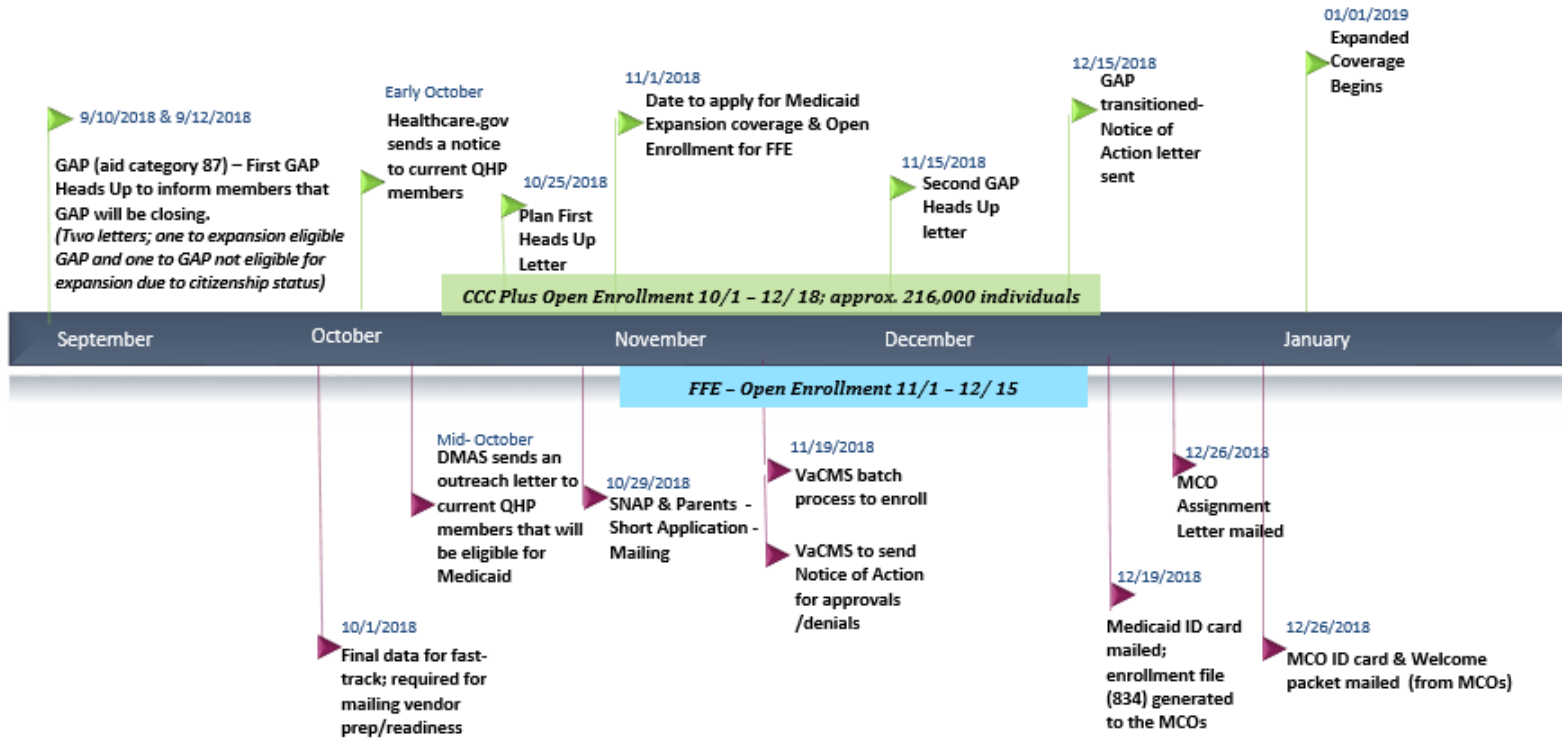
01/01/2019
Expanded Coverage Begins

9/10/2018 & 9/12/2018
GAP (aid category 87) – First GAP Heads Up to inform members that GAP will be closing.
(Two letters; one to expansion eligible GAP and one to GAP not eligible for expansion due to citizenship status)

Early October
Healthcare.gov sends a notice to current QHP members

10/25/2018
Plan First Heads Up Letter

11/1/2018
Date to apply for Medicaid Expansion coverage & Open Enrollment for FFE

11/15/2018
Second GAP Heads Up letter

12/15/2018
GAP transitioned- Notice of Action letter sent

CCC Plus Open Enrollment 10/1 – 12/ 18; approx. 216,000 individuals

September
October
November
December
January

FFE – Open Enrollment 11/1 – 12/ 15

Mid- October
DMAS sends an outreach letter to current QHP members that will be eligible for Medicaid

10/29/2018
SNAP & Parents - Short Application - Mailing

11/19/2018
VaCMS batch process to enroll

VaCMS to send Notice of Action for approvals /denials

12/26/2018
MCO Assignment Letter mailed

10/1/2018
Final data for fast-track; required for mailing vendor prep/readiness

12/19/2018
Medicaid ID card mailed; enrollment file (834) generated to the MCOs

12/26/2018
MCO ID card & Welcome packet mailed (from MCOs)